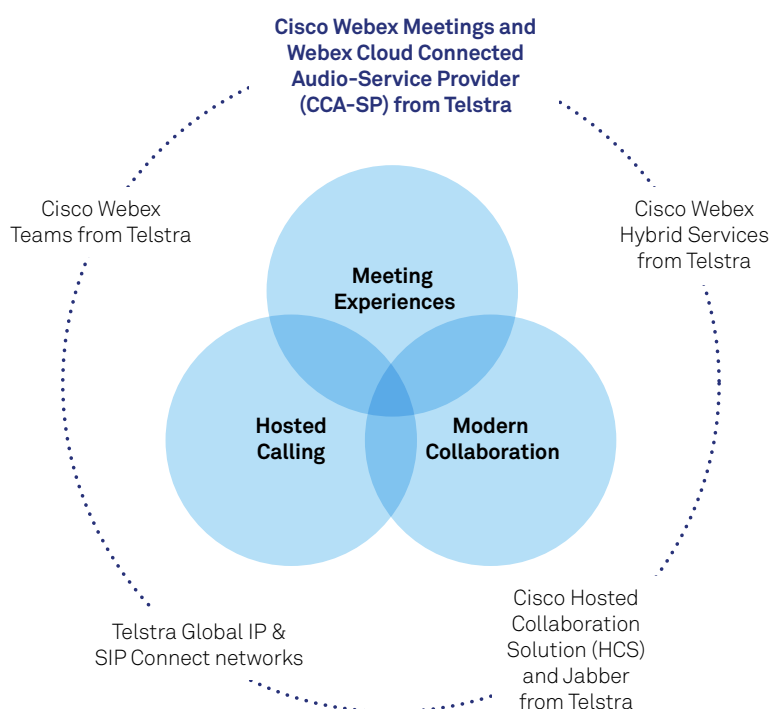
Cisco Webex Meetings and Webex Cloud Connected Audio-Service Provider (CCA-SP) from Telstra

Cisco Webex Teams from Telstra

Cisco Webex Hybrid Services from Telstra

Meeting Experiences

Hosted Calling

Modern Collaboration

Telstra Global IP & SIP Connect networks

Cisco Hosted Collaboration Solution (HCS) and Jabber from Telstra